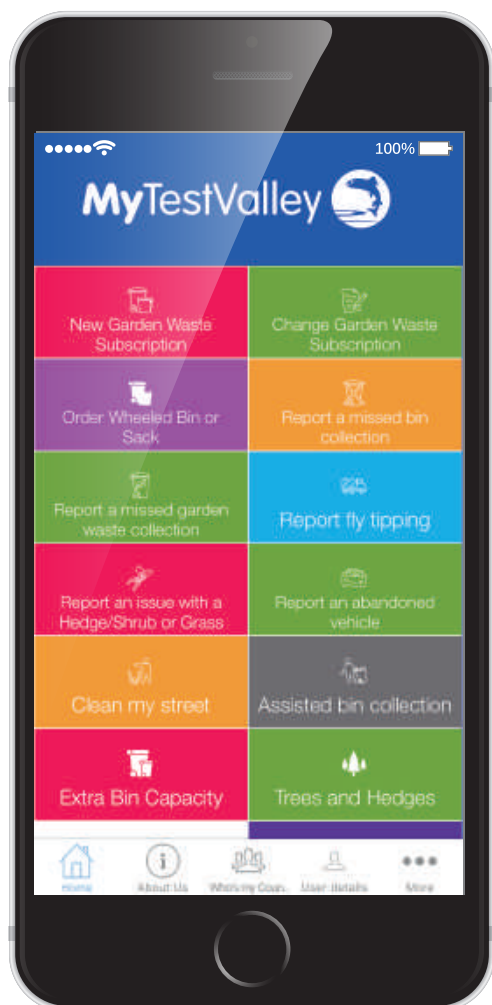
100%

MyTestValley

New Garden Waste Subscription

Change Garden Waste Subscription

Order Wheeled Bin or Sack

Report a missed bin collection

Report a missed garden waste collection

Report fly tipping

Report an issue with a Hedge/Shrub or Grass

Report an abandoned vehicle

Clean my street

Assisted bin collection

Extra Bin Capacity

Trees and Hedges

Home

About Us

Who's my Coun...

User details

More